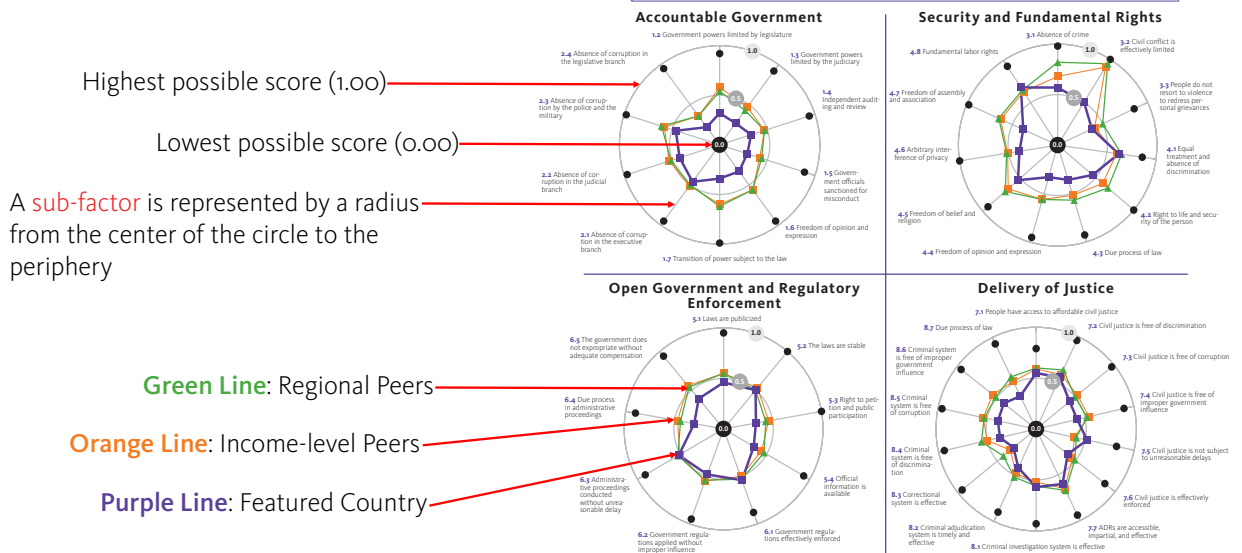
Highest possible score (1.00)

Lowest possible score (0.00)

A sub-factor is represented by a radius from the center of the circle to the periphery

Green Line: Regional Peers

Orange Line: Income-level Peers

Purple Line: Featured Country

Accountable Government

1.2 Government powers limited by legislature

1.3 Government powers limited by the judiciary

1.4 Independent auditing and review

1.5 Government officials sanctioned for misconduct

1.6 Freedom of opinion and expression

1.7 Transition of power subject to the law

2.1 Absence of corruption in the executive branch

2.2 Absence of corruption in the judicial branch

2.3 Absence of corruption by the police and the military

2.4 Absence of corruption in the legislative branch

1.0

0.5

0.0

Security and Fundamental Rights

3.1 Absence of crime

3.2 Civil conflict is effectively limited

3.3 People do not resort to violence to redress personal grievances

4.1 Equal treatment and absence of discrimination

4.2 Right to life and security of the person

4.3 Due process of law

4.4 Freedom of opinion and expression

4.5 Freedom of belief and religion

4.6 Arbitrary interference of privacy

4.7 Freedom of assembly and association

4.8 Fundamental labor rights

1.0

0.5

0.0

Open Government and Regulatory Enforcement

5.1 Laws are publicized

5.2 The laws are stable

5.3 Right to petition and public participation

5.4 Official information is available

6.1 Government regulations effectively enforced

6.2 Government regulations applied without improper influence

6.3 Administrative proceedings conducted without unreasonable delay

6.4 Due process in administrative proceedings

6.5 The government does not expropriate without adequate compensation

1.0

0.5

0.0

Delivery of Justice

7.1 People have access to affordable civil justice

7.2 Civil justice is free of discrimination

7.3 Civil justice is free of corruption

7.4 Civil justice is free of improper government influence

7.5 Civil justice is not subject to unreasonable delays

7.6 Civil justice is effectively enforced

7.7 ADRs are accessible, impartial, and effective

8.1 Criminal investigation system is effective

8.2 Criminal adjudication system is timely and effective

8.3 Correctional system is effective

8.4 Criminal system is free of discrimination

8.5 Criminal system is free of corruption

8.6 Criminal system is free of improper government influence

8.7 Due process of law

1.0

0.5

0.0